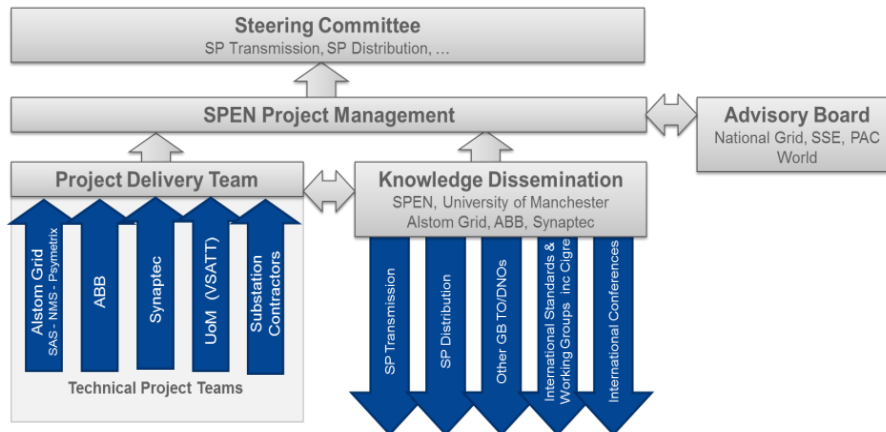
Steering Committee
SP Transmission, SP Distribution, …

SPEN Project Management

Advisory Board
National Grid, SSE, PAC World

Project Delivery Team

Alstom Grid
SAS - NMS - Psymetrix

ABB

Synaptec

UoM (VSATT)

Substation Contractors

Technical Project Teams

Knowledge Dissemination
SPEN, University of Manchester
Alstom Grid, ABB, Synaptec

SP Transmission

SP Distribution

Other GB TO/DNOs

International Standards & Working Groups inc Cigre

International Conferences